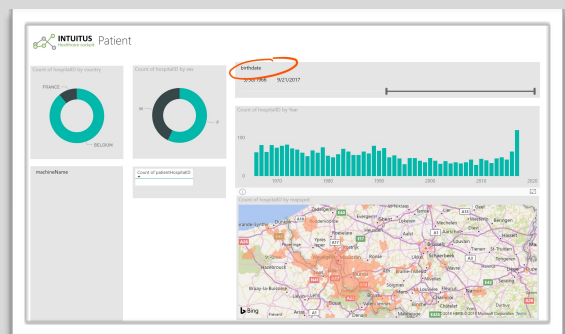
INTUITUS Healthcare cockpit Patient

Count of hospitalID by country

FRANCE

BELGIUM

Count of hospitalID by sex

M

F

Birthdate

3/30/1906 9/21/2017

Count of hospitalID by Year

100

1970 1980 1990 2000 2010 2020

machineName

Count of patientHospitalID

Count of hospitalID by zipcode

Zedelgem

Ypres

Waregem

Oudenaarde

Aalst

Dendermonde

Schaerbeek

Waterloo

Braine-le-Comte

Mons

Namur

Tienen

Leuven

Mechelen

Geel

Bing

© 2018 HERE © 2018 Microsoft Corporation Terms